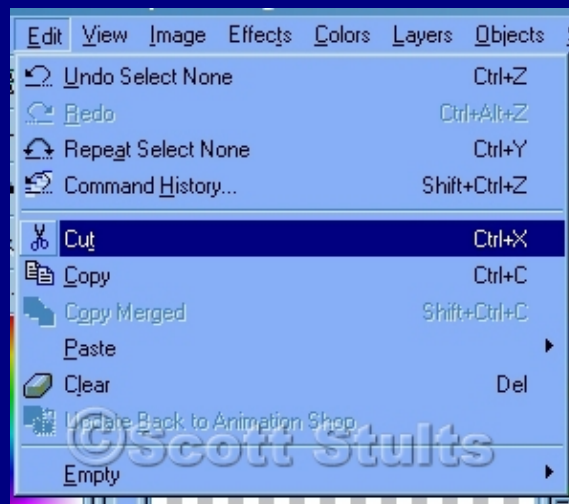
Edit View Image Effects Colors Layers Objects

Undo Select None Ctrl+Z
Redo Ctrl+Alt+Z
Repeat Select None Ctrl+Y
Command History... Shift+Ctrl+Z
Cut Ctrl+X
Copy Ctrl+C
Copy Merged Shift+Ctrl+C
Paste
Clear Del
Update Back to Animation Shop
Empty

©Scott Stults